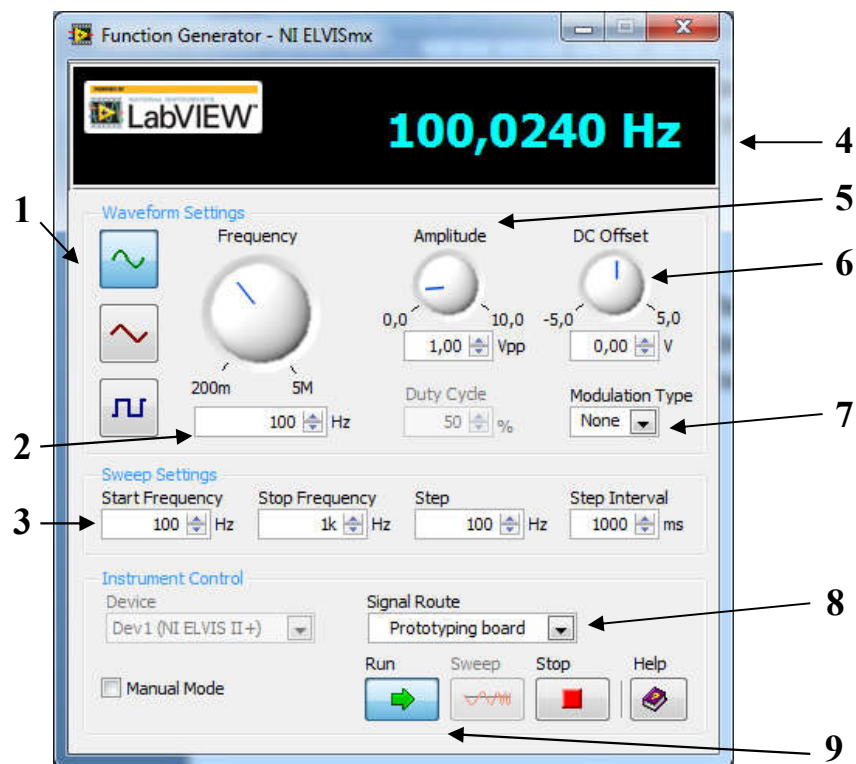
Function Generator - NI ELVISmx

LabVIEW

100,0240 Hz

4

1

Waveform Settings

5

Frequency

Amplitude

DC Offset

6

0,0

10,0

-5,0

5,0

1,00 Vpp

0,00 V

200m

5M

Duty Cycle

Modulation Type

2

100 Hz

50 %

None

7

Sweep Settings

Start Frequency

Stop Frequency

Step

Step Interval

3

100 Hz

1k Hz

100 Hz

1000 ms

Instrument Control

Device

Signal Route

8

Dev1 (NI ELVIS II+)

Prototyping board

Run

Sweep

Stop

Help

Manual Mode

9